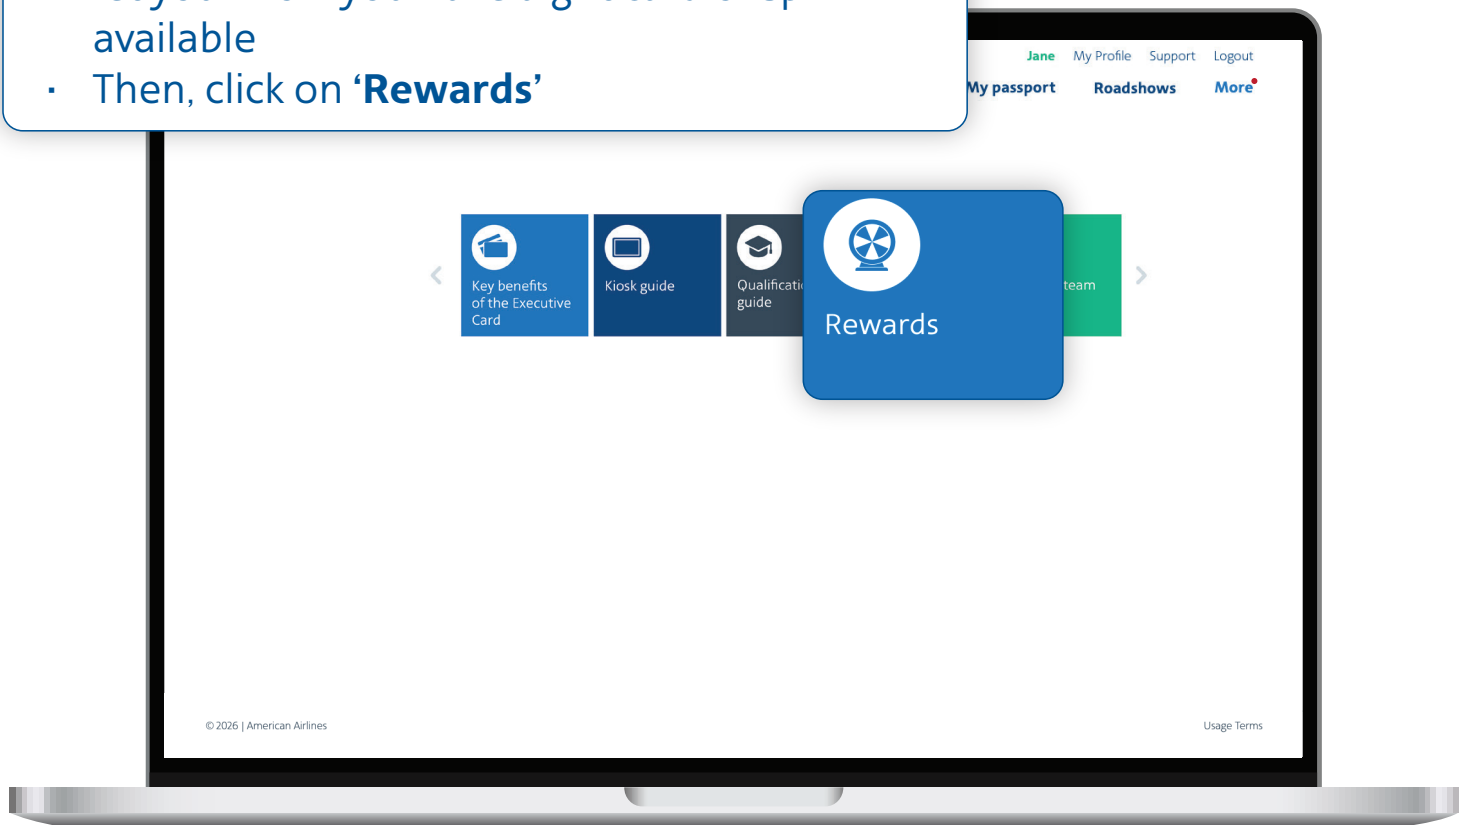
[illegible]
available

- Then, click on ‘**Rewards**’

Jane My Profile Support Logout

My passport Roadshows More

Key benefits of the Executive Card

Kiosk guide

Qualificati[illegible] guide

Rewards

team

© 2026 | American Airlines

Usage Terms